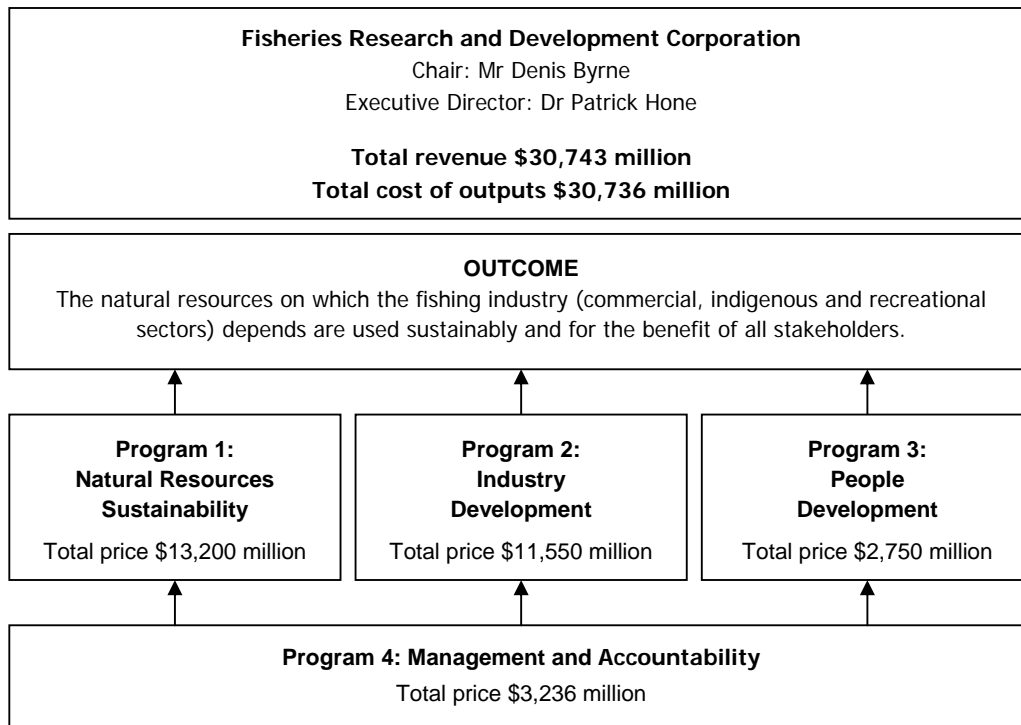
Fisheries Research and Development Corporation
Chair: Mr Denis Byrne
Executive Director: Dr Patrick Hone

Total revenue \$30,743 million
Total cost of outputs \$30,736 million

OUTCOME
The natural resources on which the fishing industry (commercial, indigenous and recreational sectors) depends are used sustainably and for the benefit of all stakeholders.

Program 1:
Natural Resources
Sustainability
Total price \$13,200 million

Program 2:
Industry
Development
Total price \$11,550 million

Program 3:
People
Development
Total price \$2,750 million

Program 4: Management and Accountability
Total price \$3,236 million